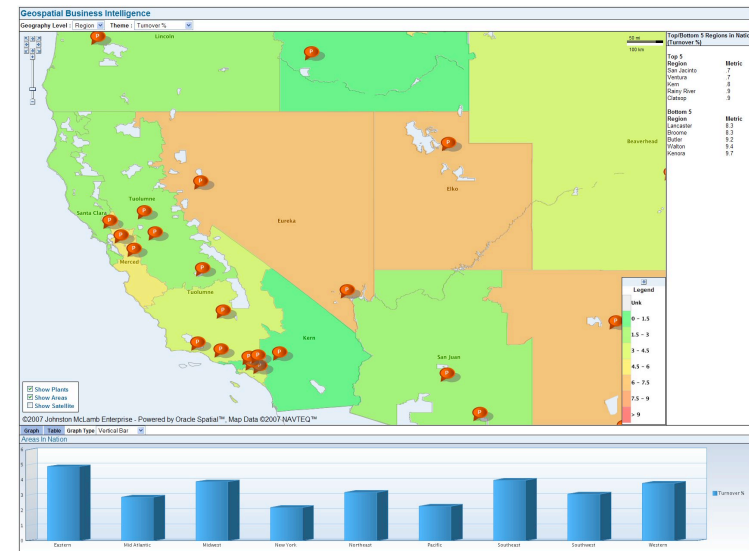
Geospatial Business Intelligence

Geography Level : Region Theme : Turnover %

Lincoln
Santa Clara
Tuolumne
Merced
Tuolumne
Eureka
Elko
Beaverhead
Kern
San Juan

10 mi
100 km

Top/Bottom 5 Regions In Nation [Turnover %]

Top 5

| Region | Metric |
|---|---|
| San Jacinto | .7 |
| Ventura | .7 |
| Kern | .8 |
| Rainy River | .9 |
| Clatsop | .9 |

Bottom 5

| Region | Metric |
|---|---|
| Lancaster | 8.3 |
| Broome | 8.3 |
| Butler | 9.2 |
| Walton | 9.4 |
| Kenora | 9.7 |

Legend
Unk
0 - 1.5
1.5 - 3
3 - 4.5
4.5 - 6
6 - 7.5
7.5 - 9
> 9

Show Plants
Show Areas
Show Satellite

©2007 Johnston McLamb Enterprise - Powered by Oracle Spatial™, Map Data ©2007 NAVTEQ™

Graph Table Graph Type Vertical Bar

Areas In Nation

6
5
4
3
2
1
0

Eastern Mid Atlantic Midwest New York Northeast Pacific Southeast Southwest Western

Turnover %